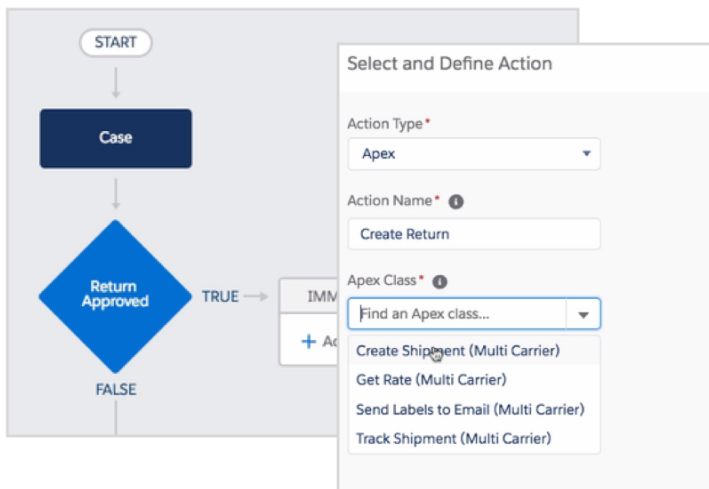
START

Case

Return Approved

TRUE

FALSE

IMM

+ Ac

Select and Define Action

Action Type*

Apex

Action Name*

Create Return

Apex Class*

Find an Apex class...

Create Shipment (Multi Carrier)

Get Rate (Multi Carrier)

Send Labels to Email (Multi Carrier)

Track Shipment (Multi Carrier)